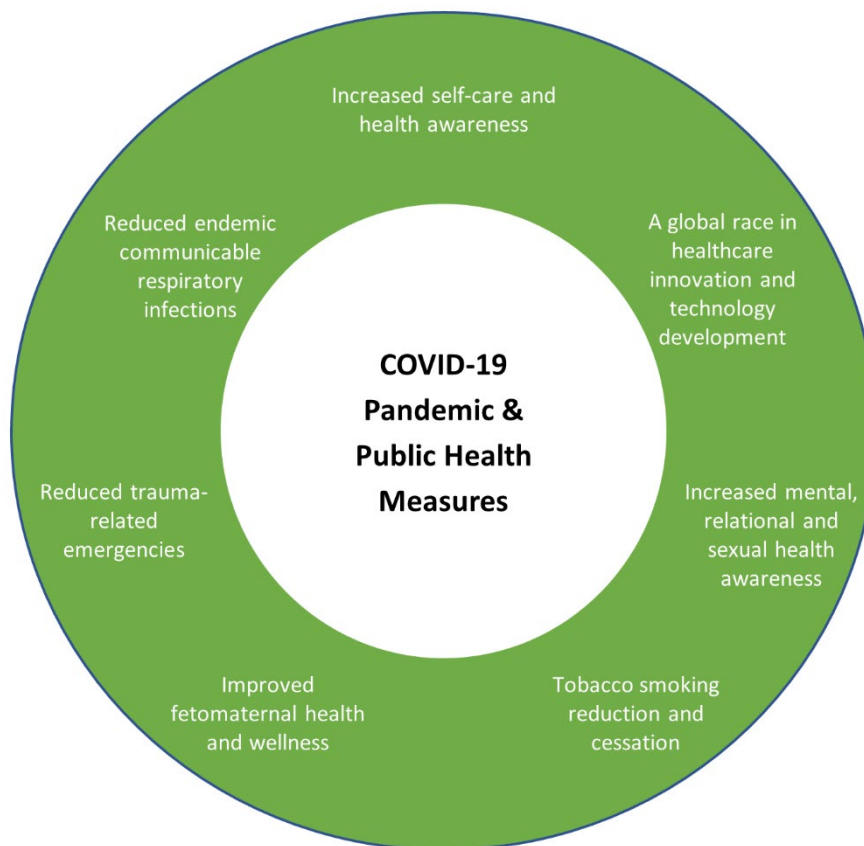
Increased self-care and health awareness

A global race in healthcare innovation and technology development

Increased mental, relational and sexual health awareness

Tobacco smoking reduction and cessation

Improved fetomaternal health and wellness

Reduced trauma-related emergencies

Reduced endemic communicable respiratory infections

COVID-19 Pandemic & Public Health Measures